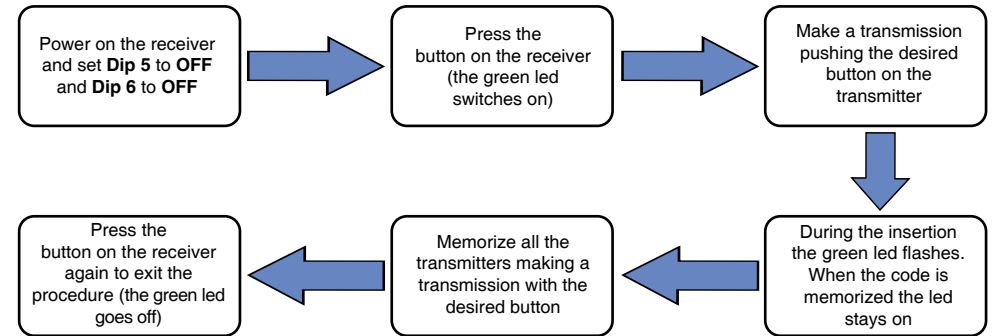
Power on the receiver and set **Dip 5** to **OFF** and **Dip 6** to **OFF**

Press the button on the receiver (the green led switches on)

Make a transmission pushing the desired button on the transmitter

During the insertion the green led flashes. When the code is memorized the led stays on

Memorize all the transmitters making a transmission with the desired button

Press the button on the receiver again to exit the procedure (the green led goes off)